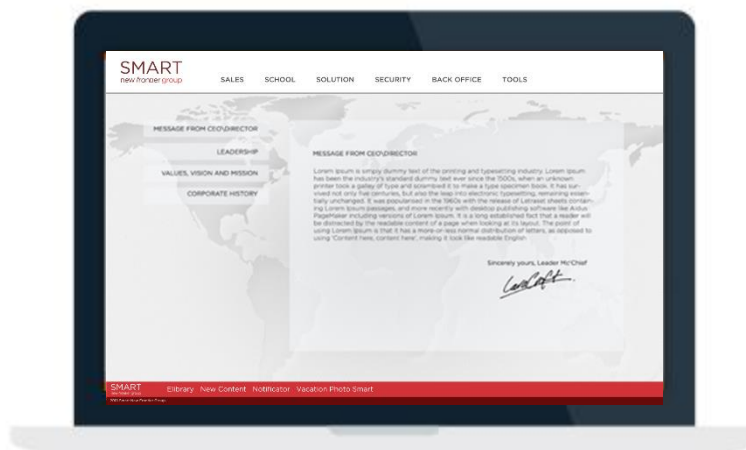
SMART
new frontier group

SALES SCHOOL SOLUTION SECURITY BACK OFFICE TOOLS

MESSAGE FROM CEO\DIRECTOR

LEADERSHIP

VALUES, VISION AND MISSION

CORPORATE HISTORY

MESSAGE FROM CEO\DIRECTOR

Lorem Ipsum is simply dummy text of the printing and typesetting industry. Lorem Ipsum has been the industry's standard dummy text ever since the 1500s, when an unknown printer took a galley of type and scrambled it to make a type specimen book. It has survived not only five centuries, but also the leap into electronic typesetting, remaining essentially unchanged. It was popularised in the 1960s with the release of Letraset sheets containing Lorem Ipsum passages, and more recently with desktop publishing software like Aldus PageMaker including versions of Lorem Ipsum. It is a long established fact that a reader will be distracted by the readable content of a page when looking at its layout. The point of using Lorem Ipsum is that it has a more-or-less normal distribution of letters, as opposed to using 'Content here, content here', making it look like readable English

Sincerely yours, Leader Mc'Chief

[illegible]

SMART
new frontier group
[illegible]

Elibrary New Content Notificator Vacation Photo Smart